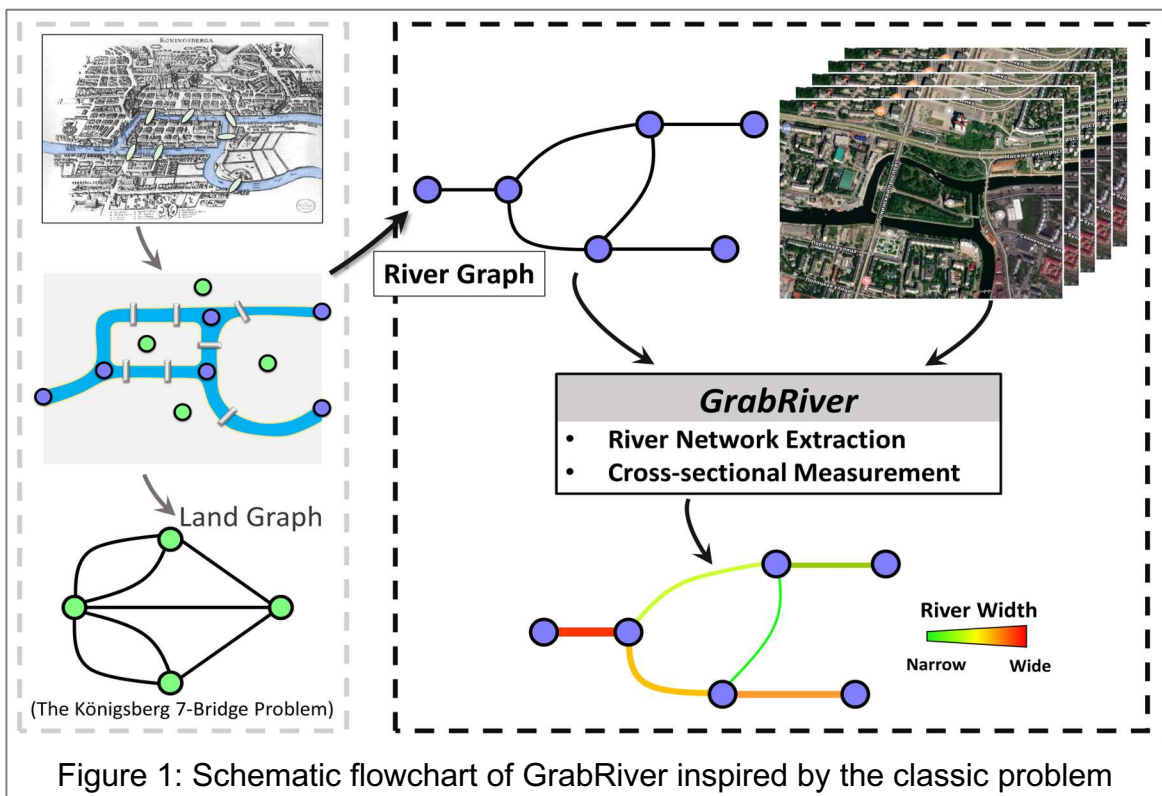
KONIGSBERGA

Land Graph

(The Königsberg 7-Bridge Problem)

River Graph

GrabRiver

- River Network Extraction
- Cross-sectional Measurement

River Width

Narrow

Wide

Figure 1: Schematic flowchart of GrabRiver inspired by the classic problem